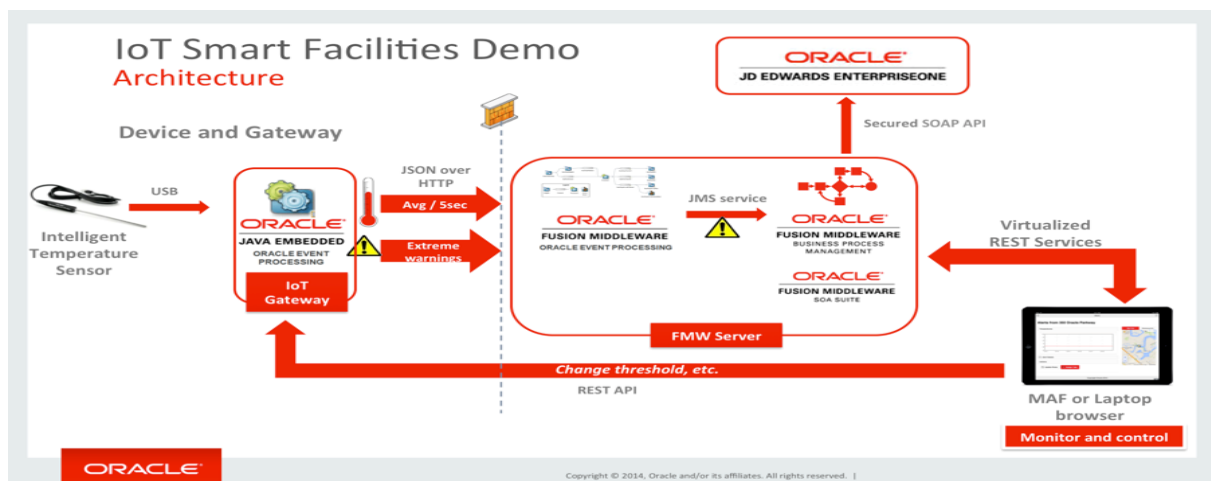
IoT Smart Facilities Demo
Architecture

ORACLE
JD EDWARDS ENTERPRISEONE

Secured SOAP API

Device and Gateway

USB

Intelligent Temperature Sensor

ORACLE
JAVA EMBEDDED
ORACLE EVENT PROCESSING

IoT Gateway

JSON over HTTP

Avg / 5sec

Extreme warnings

ORACLE
FUSION MIDDLEWARE
ORACLE EVENT PROCESSING

JMS service

ORACLE
FUSION MIDDLEWARE
BUSINESS PROCESS MANAGEMENT

ORACLE
FUSION MIDDLEWARE
SOA SUITE

FMW Server

Virtualized REST Services

Change threshold, etc.

REST API

MAF or Laptop browser

Monitor and control

ORACLE

Copyright © 2014, Oracle and/or its affiliates. All rights reserved. |